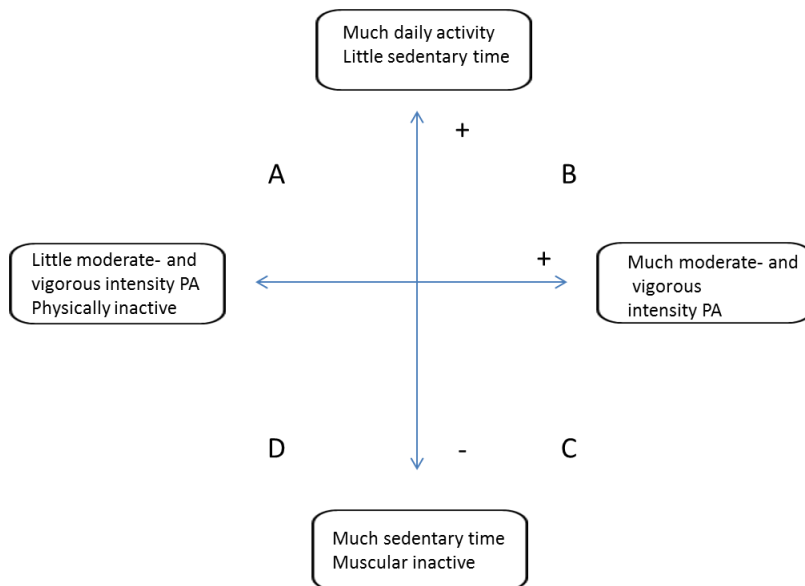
Much daily activity
Little sedentary time

+

A

B

Little moderate- and vigorous intensity PA
Physically inactive

+

Much moderate- and vigorous intensity PA

D

-

C

Much sedentary time
Muscular inactive